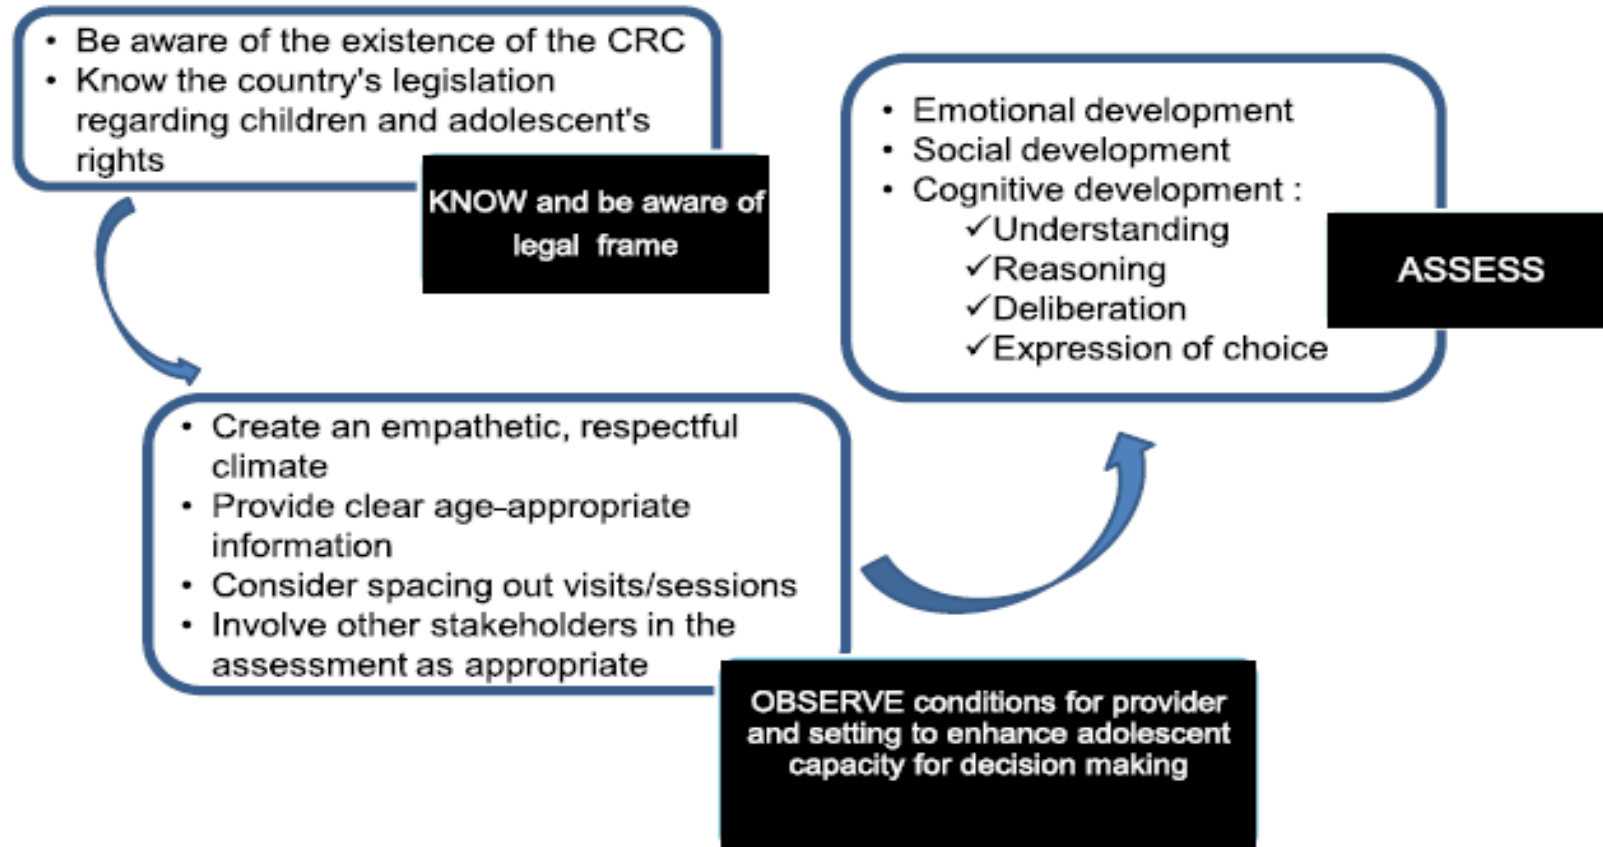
• Be aware of the existence of the CRC
• Know the country's legislation regarding children and adolescent's rights

KNOW and be aware of legal frame

• Emotional development
• Social development
• Cognitive development :
✓Understanding
✓Reasoning
✓Deliberation
✓Expression of choice

ASSESS

• Create an empathetic, respectful climate
• Provide clear age-appropriate information
• Consider spacing out visits/sessions
• Involve other stakeholders in the assessment as appropriate

OBSERVE conditions for provider and setting to enhance adolescent capacity for decision making